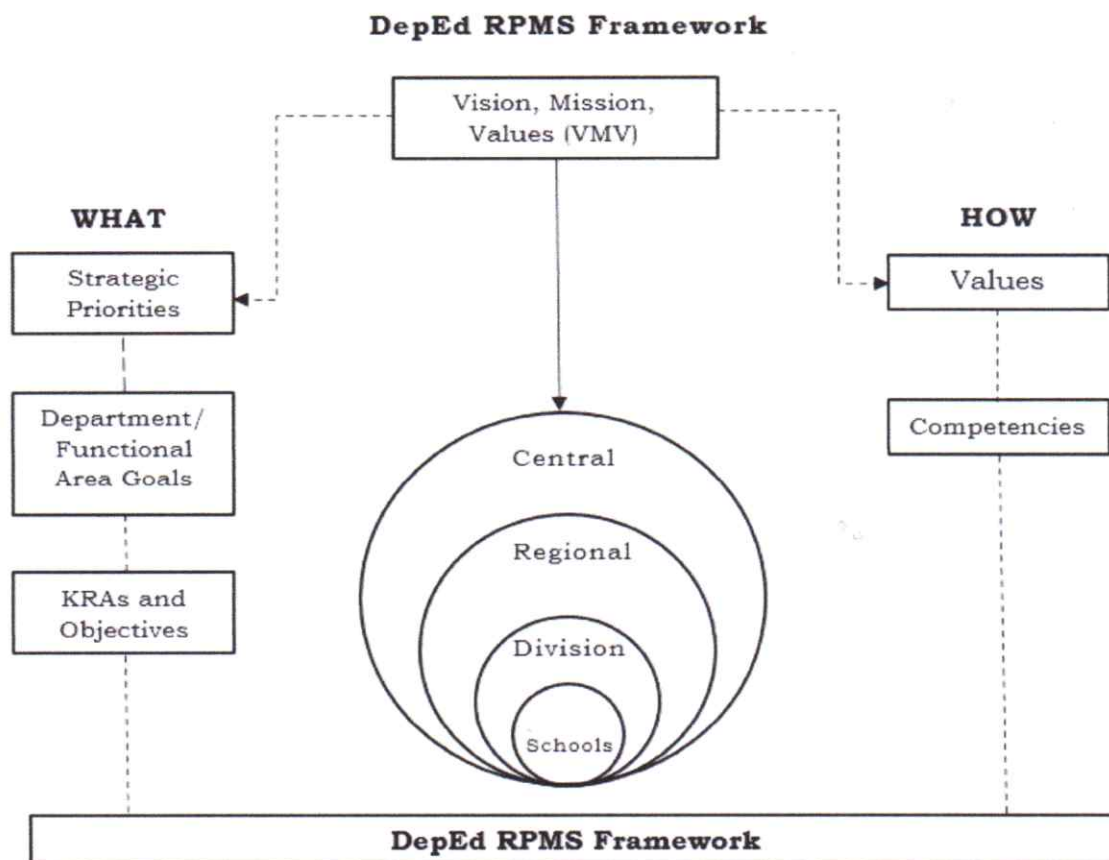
DepEd RPMS Framework

Vision, Mission, Values (VMV)

WHAT

Strategic Priorities

Department/ Functional Area Goals

KRAs and Objectives

Central

Regional

Division

Schools

HOW

Values

Competencies

DepEd RPMS Framework